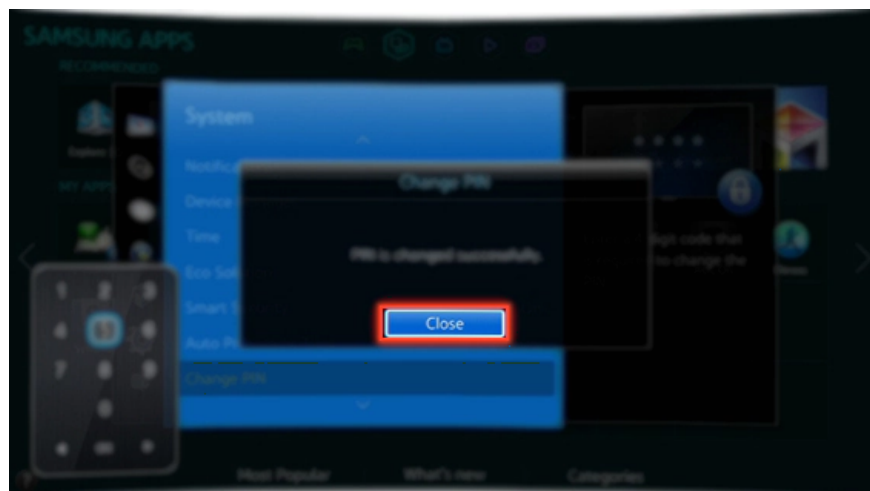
SAMSUNG APPS
RECOMMENDED
MY APPS
System
Notific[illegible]
Device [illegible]
Time
Eco Sol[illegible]
Smart T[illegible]
Auto P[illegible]
Change PIN
Change PIN
PIN is changed successfully.
Close
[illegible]aps code that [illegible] to change the
1 2 3
4 5 6
7 8 9
0
Most Popular
What's new
Categories